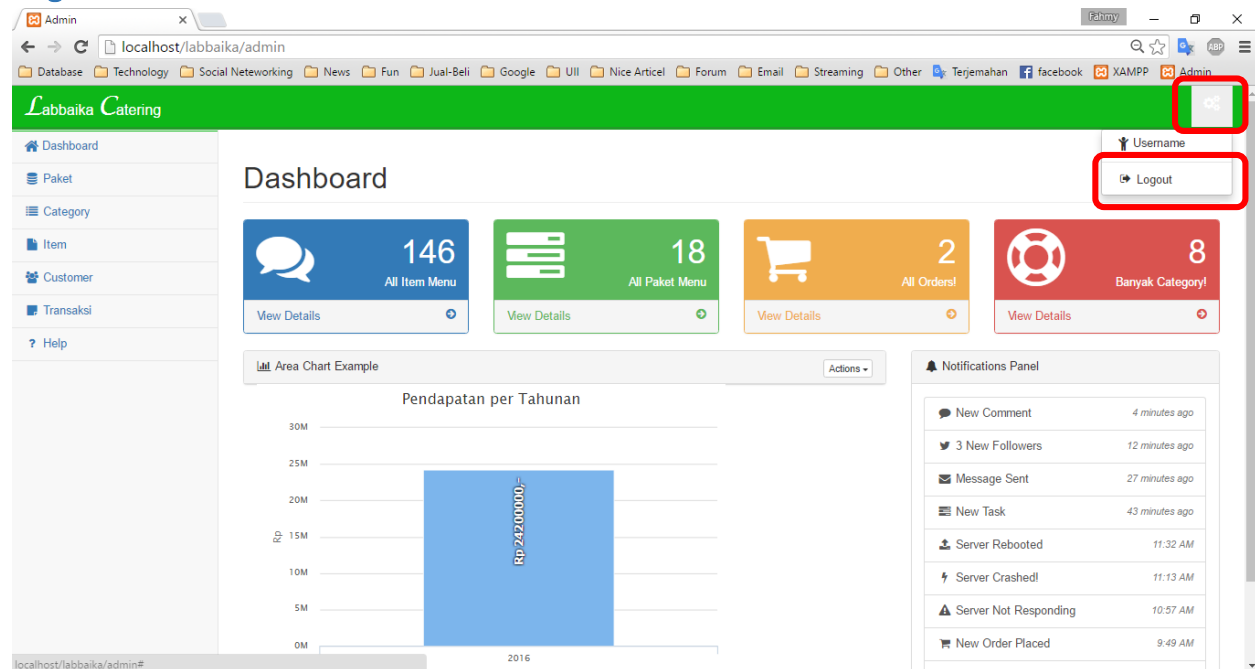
Admin ×

Fahmy

localhost/labbaika/admin

Database Technology Social Networking News Fun Jual-Beli Google UII Nice Articel Forum Email Streaming Other Terjemahan facebook XAMPP Admin

Labbaika Catering

Username

Logout

Dashboard
Paket
Category
Item
Customer
Transaksi
Help

Dashboard

146
All Item Menu
View Details

18
All Paket Menu
View Details

2
All Orders!
View Details

8
Banyak Category!
View Details

Area Chart Example

Actions

Pendapatan per Tahunan

| |
|---|
| 30M |
| 25M |
| 20M |
| 15M |
| 10M |
| 5M |
| 0M |

Rp

Rp 24200000,-

2016

Notifications Panel

| | |
|---|---|
| New Comment | 4 minutes ago |
| 3 New Followers | 12 minutes ago |
| Message Sent | 27 minutes ago |
| New Task | 43 minutes ago |
| Server Rebooted | 11:32 AM |
| Server Crashed! | 11:13 AM |
| Server Not Responding | 10:57 AM |
| New Order Placed | 9:49 AM |

localhost/labbaika/admin#